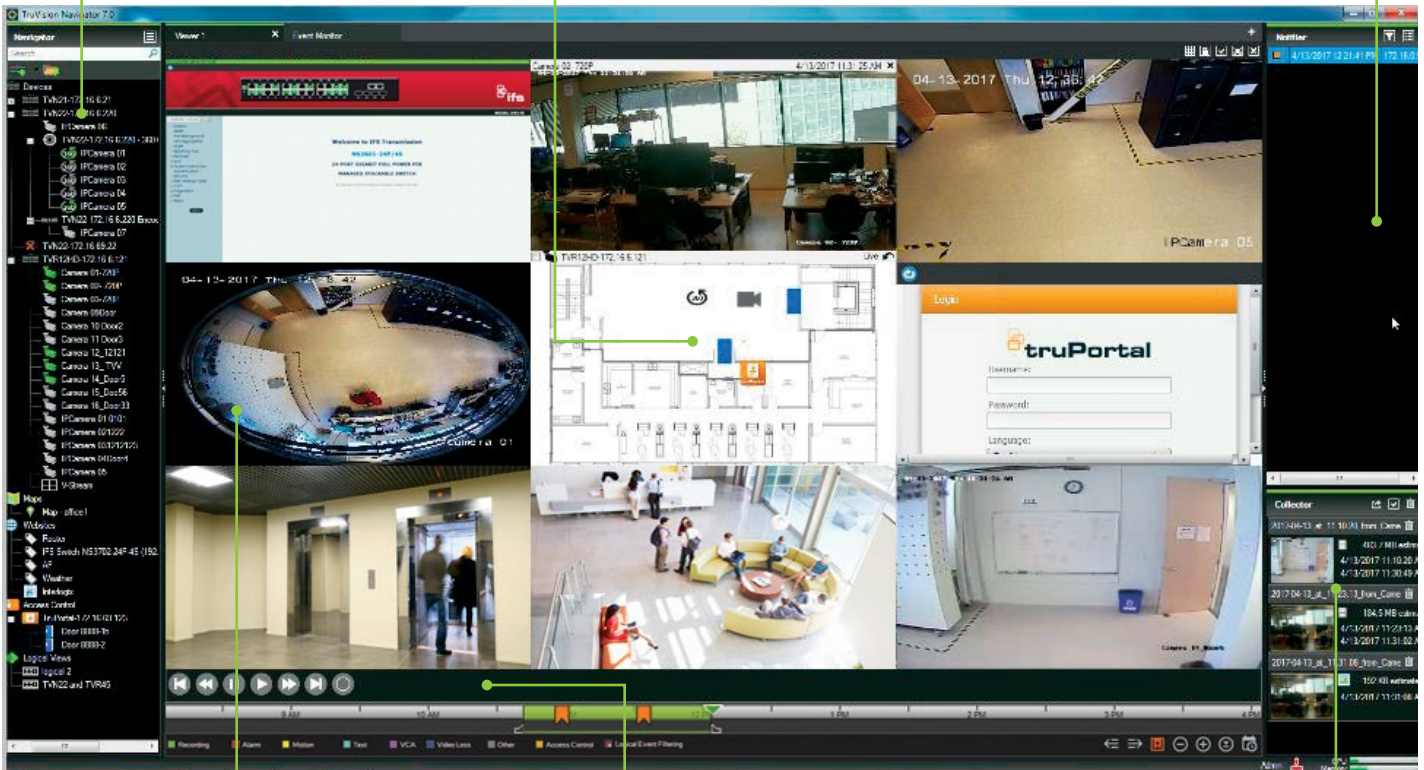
TruVision Navigator 7.0

Navigator
Search
Devices
TVN21-172.16.6.21
TVN22-172.16.6.220
IPCamera 06
TVN21-172.16.6.220
IPCamera 01
IPCamera 02
IPCamera 03
IPCamera 04
IPCamera 05
TVN22-172.16.6.220 Encod
IPCamera 07
TVN22-172.16.69.22
TVR12HD-172.16.6.121
Camera 01-720P
Camera 02-720P
Camera 03-720P
Camera 09Door
Camera 10 Door2
Camera 11 Door3
Camera 12_12121
Camera 13_TVV
Camera 14_Door
Camera 15_Door56
Camera 16_Door33
IPCamera 01
IPCamera 02
IPCamera 03
IPCamera 04
IPCamera 05
V-Stream
Maps
Map - office1
Websites
Router
IFS Switch NS3702-24P-4S (192.
AP
Weather
Interlogix
Access Control
truPortal-172.16.6.122
Door 8888-1n
Door 8888-2
Logical Views
logical 2
TVN22 and TVR46

Viewer 1
Event Monitor

Welcome to IFS Transmission
NS3601-24P/4S
24-PORT GIGABIT FULL POWER POE MANAGED STACKABLE SWITCH

Camera 02_720P
4/13/2017 11:31:25 AM

04-13-2017 Thu 12:46:42
IPCamera 05

TVR12HD-172.16.6.121
Live

04-13-2017 Thu
Camera 01

Login
truPortal
Username:
Password:
Language:

Camera 01_Board

9 AM
10 AM
1 PM
2 PM
3 PM
4 PM

Recording
Alarm
Motion
Text
VCA
Video Loss
Other
Access Control
Logical Event Filtering

Notifier
4/13/2017 12:21:41 PM 172.16.0

Collector
2017-04-13_at_11.10.20_from_Came
410.7 MB estima
4/13/2017 11:10:20 A
4/13/2017 11:30:49 A
2017-04-13_at_11.23.13_from_Came
184.5 MB estima
4/13/2017 11:23:13 A
4/13/2017 11:31:02 A
2017-04-13_at_11.31.06_from_Came
192 KB estimate
4/13/2017 11:31:06 A

Admin
Memory